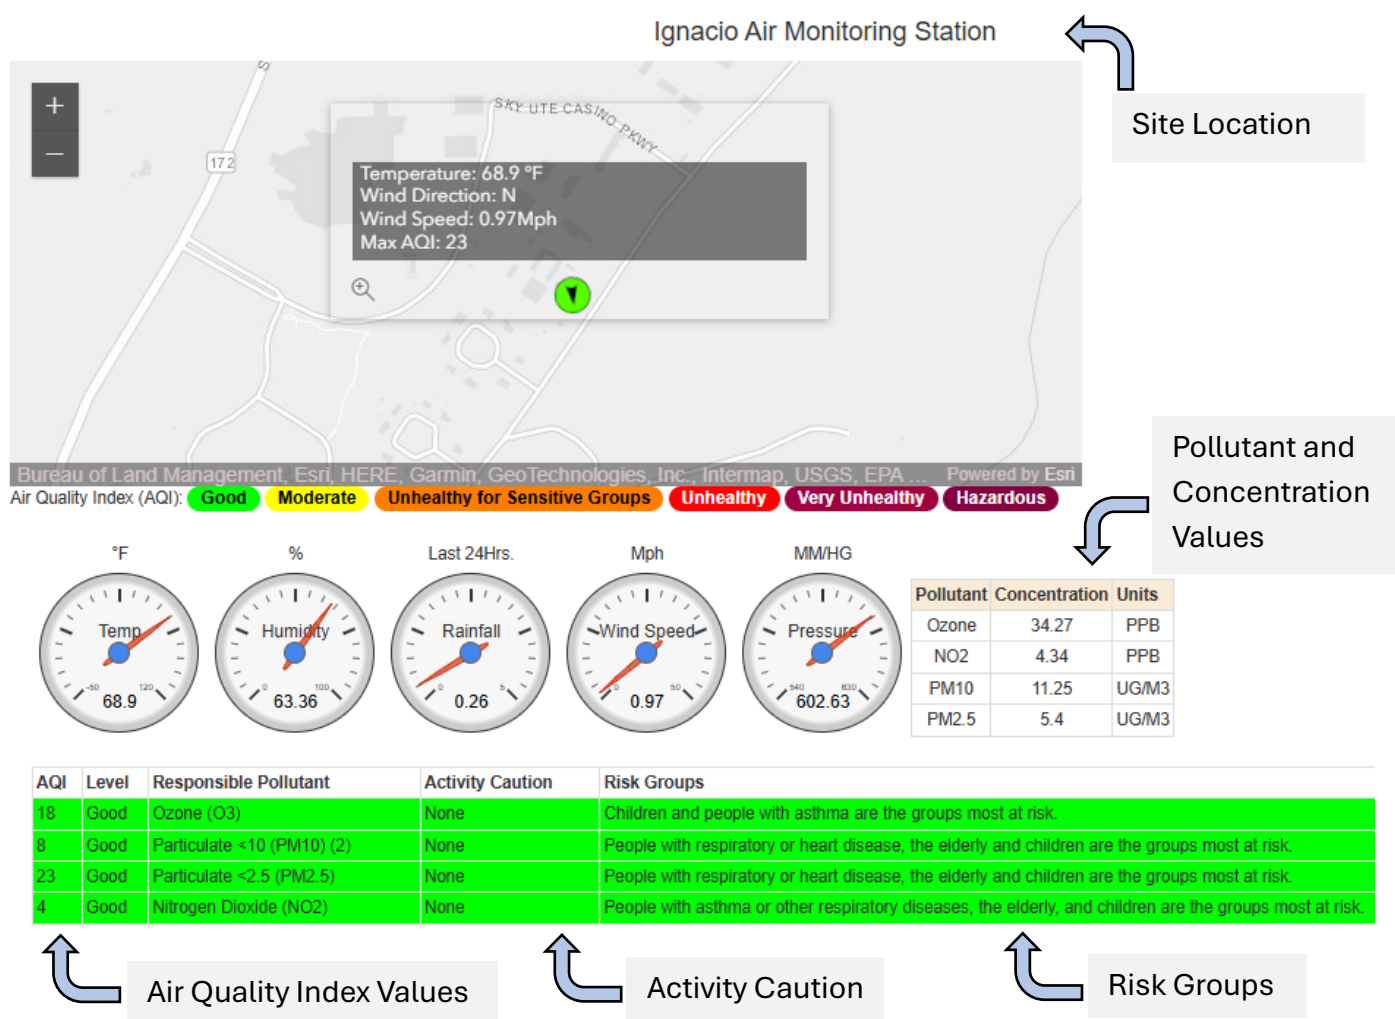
Ignacio Air Monitoring Station

Site Location

+
−

SKY UTE CASINO PKWY

172

Temperature: 68.9 °F
Wind Direction: N
Wind Speed: 0.97Mph
Max AQI: 23

Bureau of Land Management, Esri, HERE, Garmin, GeoTechnologies, Inc., Intermap, USGS, EPA ... Powered by Esri

Air Quality Index (AQI): Good Moderate Unhealthy for Sensitive Groups Unhealthy Very Unhealthy Hazardous

Pollutant and Concentration Values

| °F | % | Last 24Hrs. | Mph | MM/HG |
|---|---|---|---|---|
| Temp 68.9 | Humidity 63.36 | Rainfall 0.26 | Wind Speed 0.97 | Pressure 602.63 |

| Pollutant | Concentration | Units |
|---|---|---|
| Ozone | 34.27 | PPB |
| NO2 | 4.34 | PPB |
| PM10 | 11.25 | UG/M3 |
| PM2.5 | 5.4 | UG/M3 |

| AQI | Level | Responsible Pollutant | Activity Caution | Risk Groups |
|---|---|---|---|---|
| 18 | Good | Ozone (O3) | None | Children and people with asthma are the groups most at risk. |
| 8 | Good | Particulate <10 (PM10) (2) | None | People with respiratory or heart disease, the elderly and children are the groups most at risk. |
| 23 | Good | Particulate <2.5 (PM2.5) | None | People with respiratory or heart disease, the elderly and children are the groups most at risk. |
| 4 | Good | Nitrogen Dioxide (NO2) | None | People with asthma or other respiratory diseases, the elderly, and children are the groups most at risk. |

Air Quality Index Values

Activity Caution

Risk Groups